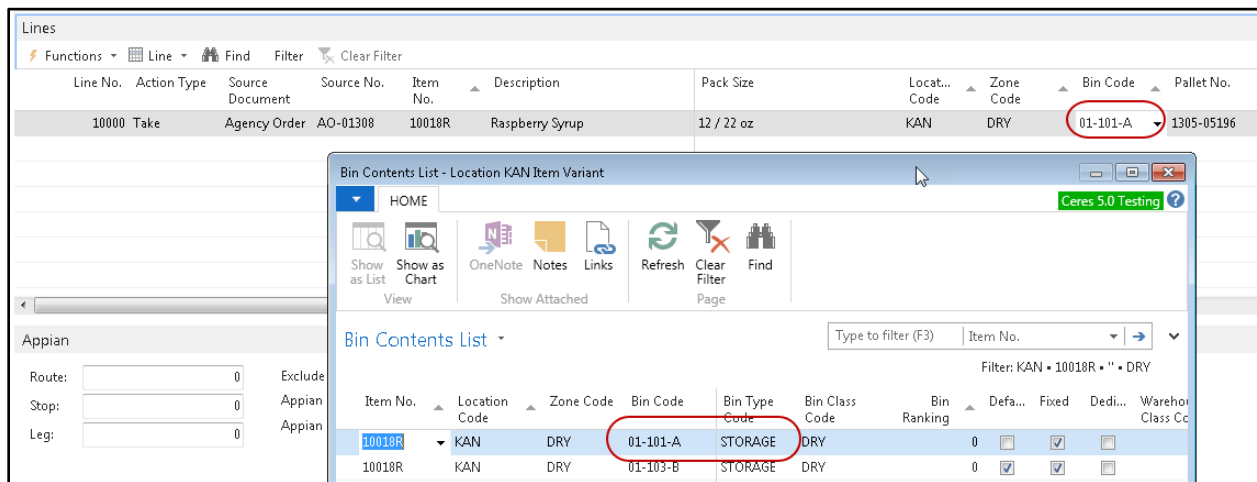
Lines

Functions ▾ Line ▾ Find Filter Clear Filter

| Line No. | Action Type | Source Document | Source No. | Item No. | Description | Pack Size | Locat... Code | Zone Code | Bin Code | Pallet No. |
|---|---|---|---|---|---|---|---|---|---|---|
| 10000 | Take | Agency Order | AO-01308 | 10018R | Raspberry Syrup | 12 / 22 oz | KAN | DRY | 01-101-A | 1305-05196 |

Appian

Route: 0
Stop: 0
Leg: 0

Exclude
Appian
Appian

Bin Contents List - Location KAN Item Variant

HOME

Ceres 5.0 Testing

Show as List | Show as Chart | View
OneNote | Notes | Links | Show Attached
Refresh | Clear Filter | Find | Page

Bin Contents List ▾

Type to filter (F3) | Item No.

Filter: KAN • 10018R • '' • DRY

| Item No. | Location Code | Zone Code | Bin Code | Bin Type Code | Bin Class Code | Bin Ranking | Defa... | Fixed | Dedi... | Wareho... Class Co... |
|---|---|---|---|---|---|---|---|---|---|---|
| 10018R | KAN | DRY | 01-101-A | STORAGE | DRY | 0 | ☐ | ☑ | ☐ | |
| 10018R | KAN | DRY | 01-103-B | STORAGE | DRY | 0 | ☑ | ☑ | ☐ | |